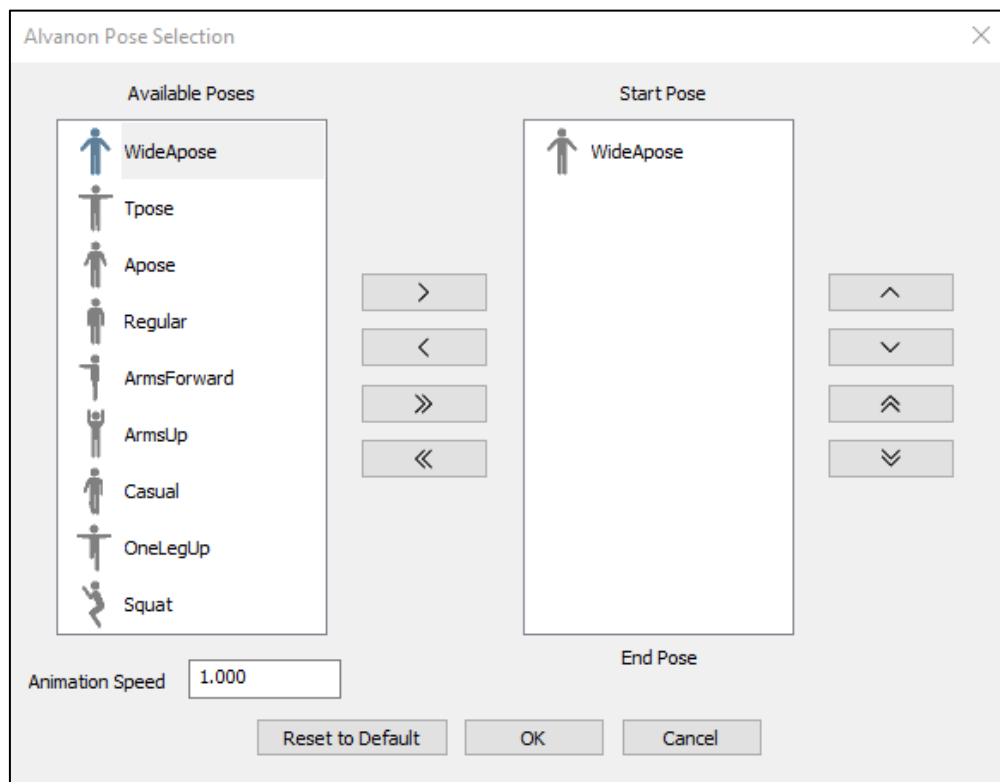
Alvanon Pose Selection

Available Poses

WideApose
Tpose
Apose
Regular
ArmsForward
ArmsUp
Casual
OneLegUp
Squat

>
<
»
«

Start Pose

WideApose

End Pose

^
v

Animation Speed 1.000

Reset to Default
OK
Cancel